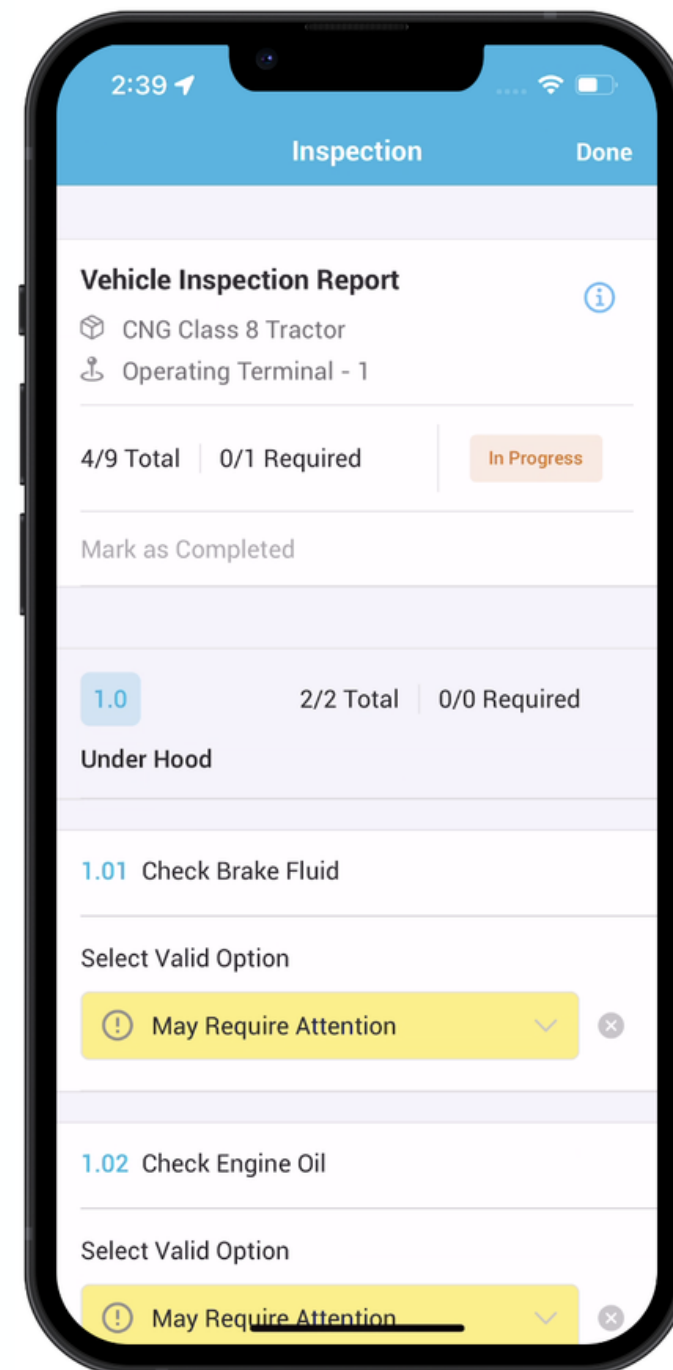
2:39

Inspection

Done

Vehicle Inspection Report

CNG Class 8 Tractor

Operating Terminal - 1

4/9 Total

0/1 Required

In Progress

Mark as Completed

1.0

2/2 Total

0/0 Required

Under Hood

1.01 Check Brake Fluid

Select Valid Option

May Require Attention

1.02 Check Engine Oil

Select Valid Option

May Require Attention